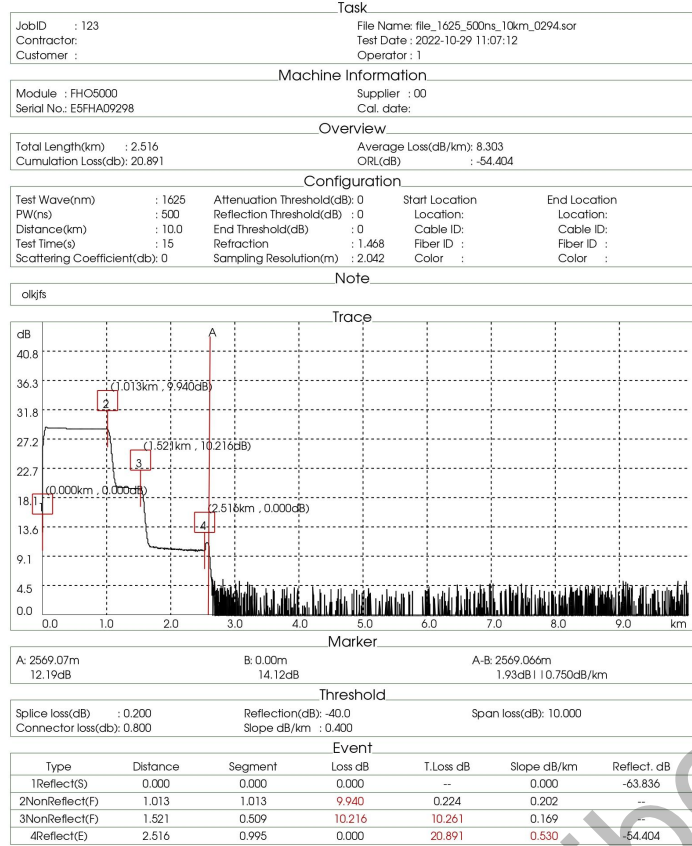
Task

JobID : 123
Contractor:
Customer :

File Name: file_1625_500ns_10km_0294.sor
Test Date : 2022-10-29 11:07:12
Operator : 1

Machine Information

Module : FHO5000
Serial No.: E5FHA09298

Supplier : 00
Cal. date:

Overview

Total Length(km) : 2.516
Cumulation Loss(db): 20.891

Average Loss(dB/km): 8.303
ORL(dB) : -54.404

Configuration

Test Wave(nm) : 1625
PW(ns) : 500
Distance(km) : 10.0
Test Time(s) : 15
Scattering Coefficient(db): 0

Attenuation Threshold(dB): 0
Reflection Threshold(dB) : 0
End Threshold(dB) : 0
Refraction : 1.468
Sampling Resolution(m) : 2.042

Start Location
Location:
Cable ID:
Fiber ID :
Color :

End Location
Location:
Cable ID:
Fiber ID :
Color :

Note

olkjfs

Trace

dB
40.8
36.3
31.8
27.2
22.7
18.1
13.6
9.1
4.5
0.0
A
(1.013km , 9.940dB)
2
(1.521km , 10.216dB)
3
(0.000km , 0.000dB)
1
(2.516km , 0.000dB)
4
0.0 1.0 2.0 3.0 4.0 5.0 6.0 7.0 8.0 9.0 km

Marker

A: 2569.07m
12.19dB

B: 0.00m
14.12dB

A-B: 2569.066m
1.93dB | 0.750dB/km

Threshold

Splice loss(dB) : 0.200
Connector loss(db): 0.800

Reflection(dB): -40.0
Slope dB/km : 0.400

Span loss(dB): 10.000

Event

| Type | Distance | Segment | Loss dB | T.Loss dB | Slope dB/km | Reflect. dB |
|---|---|---|---|---|---|---|
| 1Reflect(S) | 0.000 | 0.000 | 0.000 | -- | 0.000 | -63.836 |
| 2NonReflect(F) | 1.013 | 1.013 | 9.940 | 0.224 | 0.202 | -- |
| 3NonReflect(F) | 1.521 | 0.509 | 10.216 | 10.261 | 0.169 | -- |
| 4Reflect(E) | 2.516 | 0.995 | 0.000 | 20.891 | 0.530 | -54.404 |